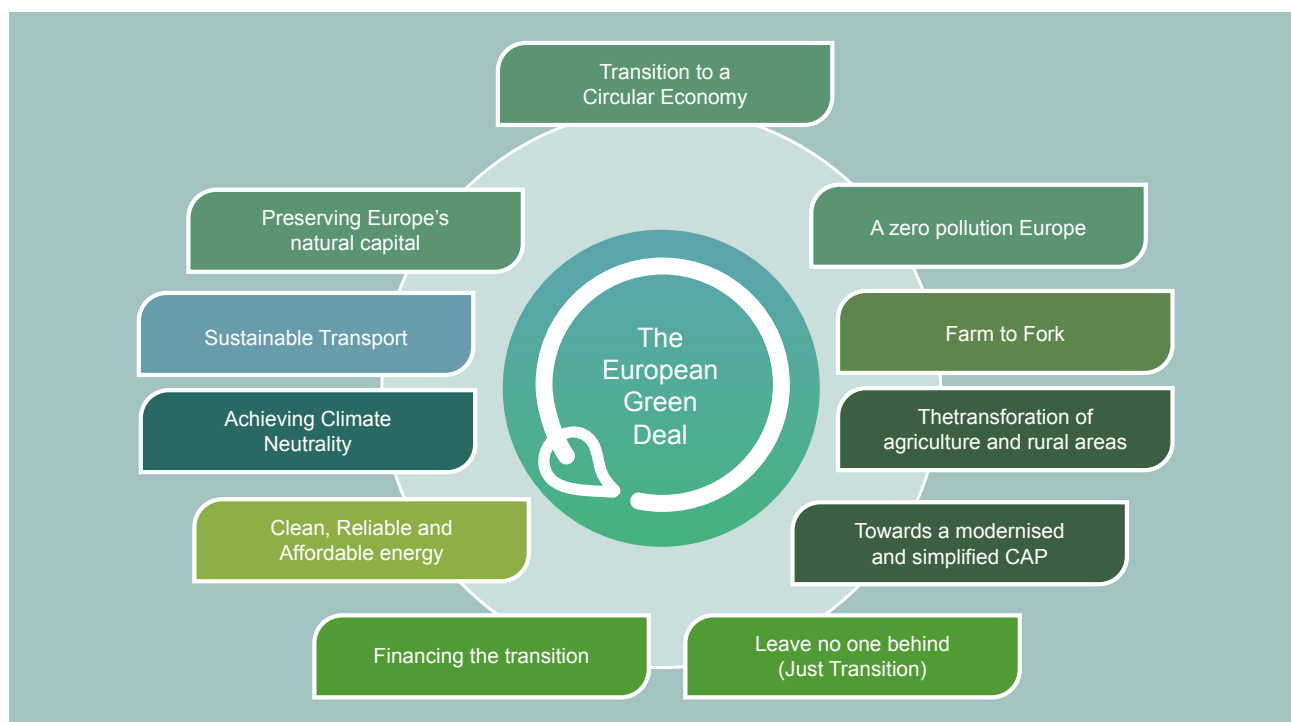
Transition to a Circular Economy

A zero pollution Europe

Farm to Fork

Thetransforation of agriculture and rural areas

Towards a modernised and simplified CAP

Leave no one behind (Just Transition)

Financing the transition

Clean, Reliable and Affordable energy

Achieving Climate Neutrality

Sustainable Transport

Preserving Europe's natural capital

The European Green Deal